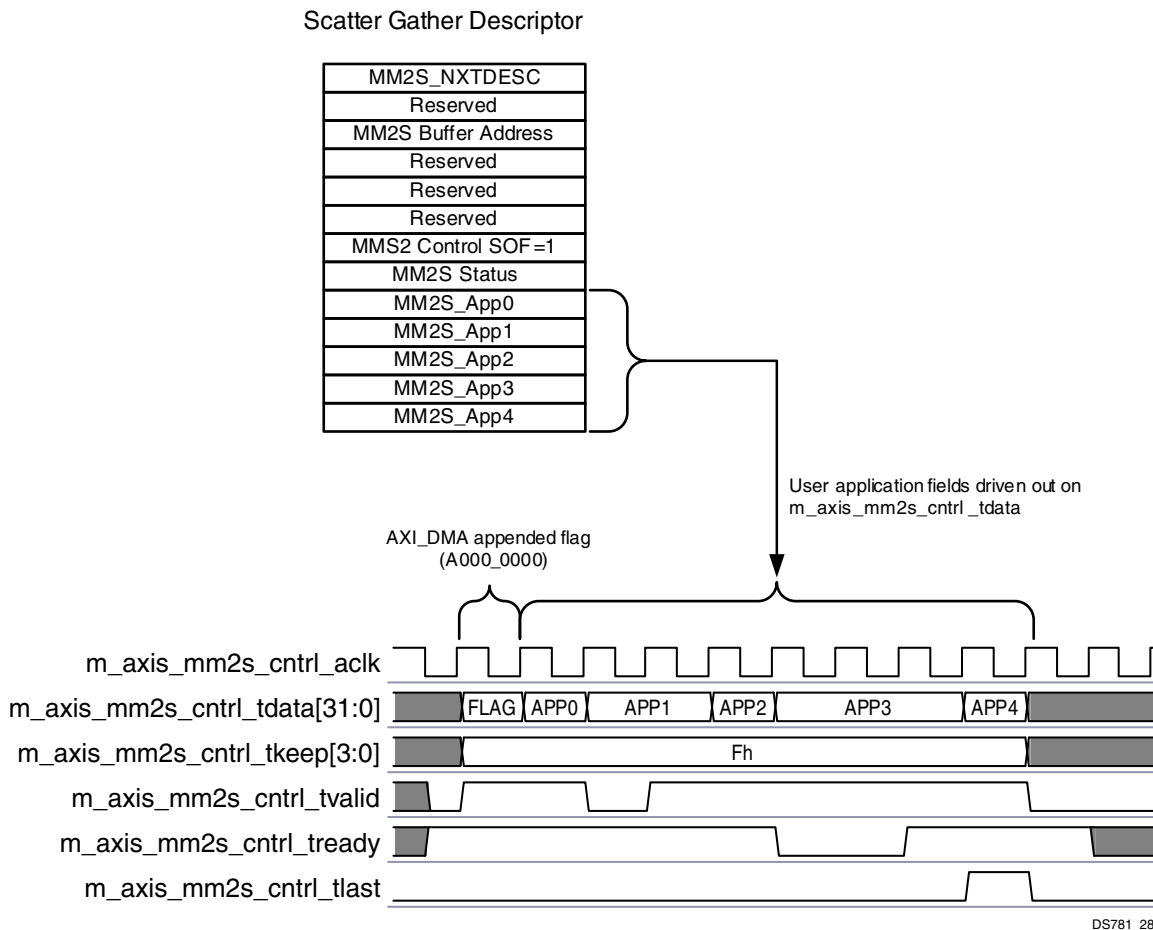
Scatter Gather Descriptor

| MM2S_NXTDESC |
|---|
| Reserved |
| MM2S Buffer Address |
| Reserved |
| Reserved |
| Reserved |
| MMS2 Control SOF=1 |
| MM2S Status |
| MM2S_App0 |
| MM2S_App1 |
| MM2S_App2 |
| MM2S_App3 |
| MM2S_App4 |

User application fields driven out on m_axis_mm2s_cntrl _tdata

AXI_DMA appended flag (A000_0000)

m_axis_mm2s_cntrl_aclk

m_axis_mm2s_cntrl_tdata[31:0]

FLAG APP0 APP1 APP2 APP3 APP4

m_axis_mm2s_cntrl_tkeep[3:0]

Fh

m_axis_mm2s_cntrl_tvalid

m_axis_mm2s_cntrl_tready

m_axis_mm2s_cntrl_tlast

DS781 28